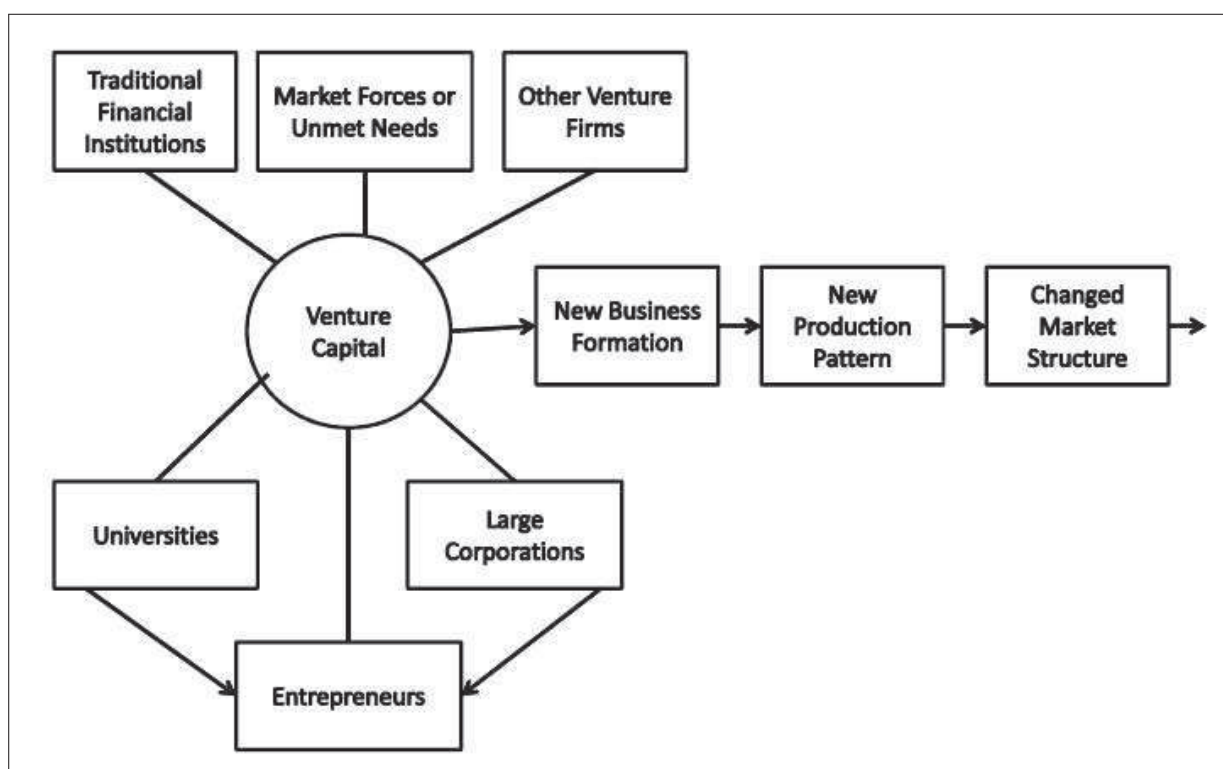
Traditional Financial Institutions

Market Forces or Unmet Needs

Other Venture Firms

Venture Capital

New Business Formation

New Production Pattern

Changed Market Structure

Universities

Large Corporations

Entrepreneurs